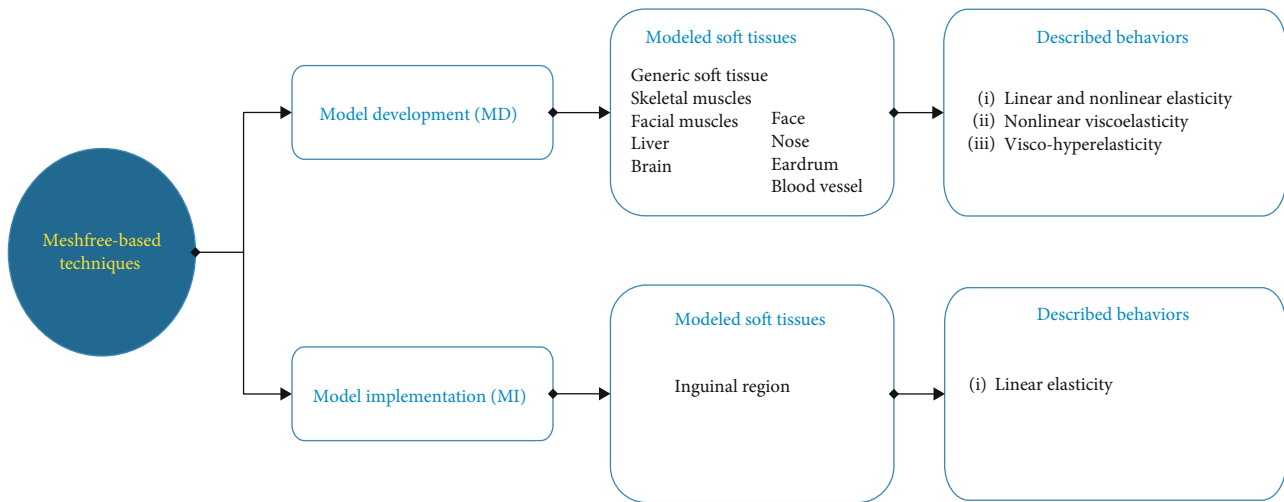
Meshfree-based techniques

Model development (MD)

Modeled soft tissues

Generic soft tissue
Skeletal muscles
Facial muscles
Liver
Brain

Face
Nose
Eardrum
Blood vessel

Described behaviors

(i) Linear and nonlinear elasticity
(ii) Nonlinear viscoelasticity
(iii) Visco-hyperelasticity

Model implementation (MI)

Modeled soft tissues

Inguinal region

Described behaviors

(i) Linear elasticity